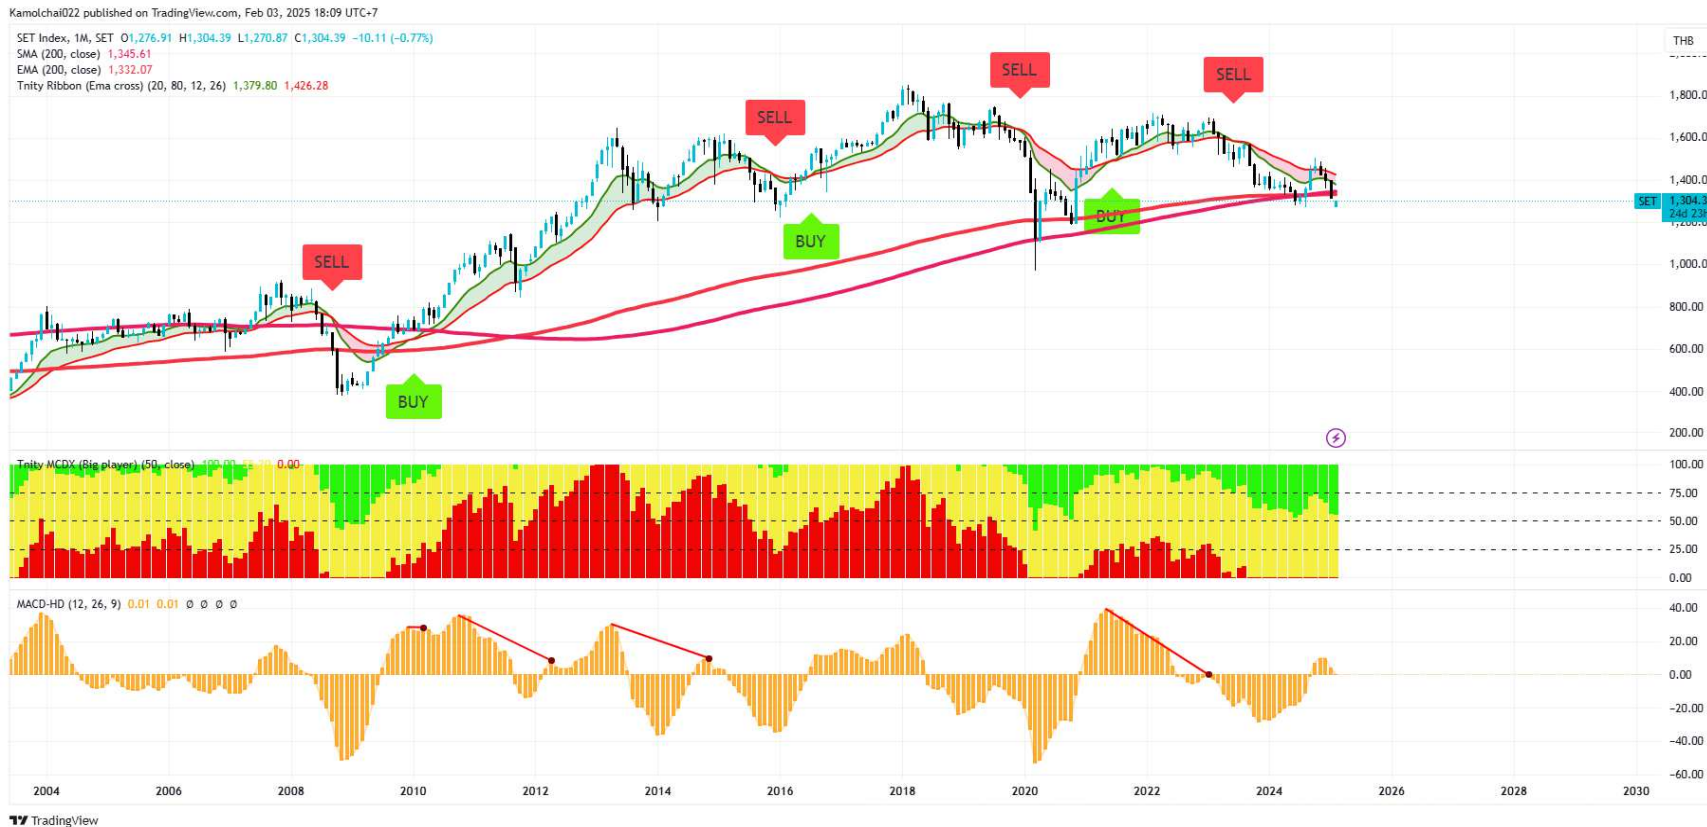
Kamolchai022 published on TradingView.com, Feb 03, 2025 18:09 UTC+7

SET Index, 1M, SET O1,276.91 H1,304.39 L1,270.87 C1,304.39 −10.11 (−0.77%)
SMA (200, close) 1,345.61
EMA (200, close) 1,332.07
Tnity Ribbon (Ema cross) (20, 80, 12, 26) 1,379.80 1,426.28

THB

SELL
SELL
SELL
SELL
BUY
BUY
BUY

SET 1,304.3 24d 23h

1,800.00
1,600.00
1,400.00
1,000.00
800.00
600.00
400.00
200.00

Tnity MCDX (Big player) (50, close) 100.00 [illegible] 0.00

100.00
75.00
50.00
25.00
0.00

MACD-HD (12, 26, 9) 0.01 0.01 ∅ ∅ ∅ ∅

40.00
20.00
0.00
−20.00
−40.00
−60.00

2004 2006 2008 2010 2012 2014 2016 2018 2020 2022 2024 2026 2028 2030

TradingView